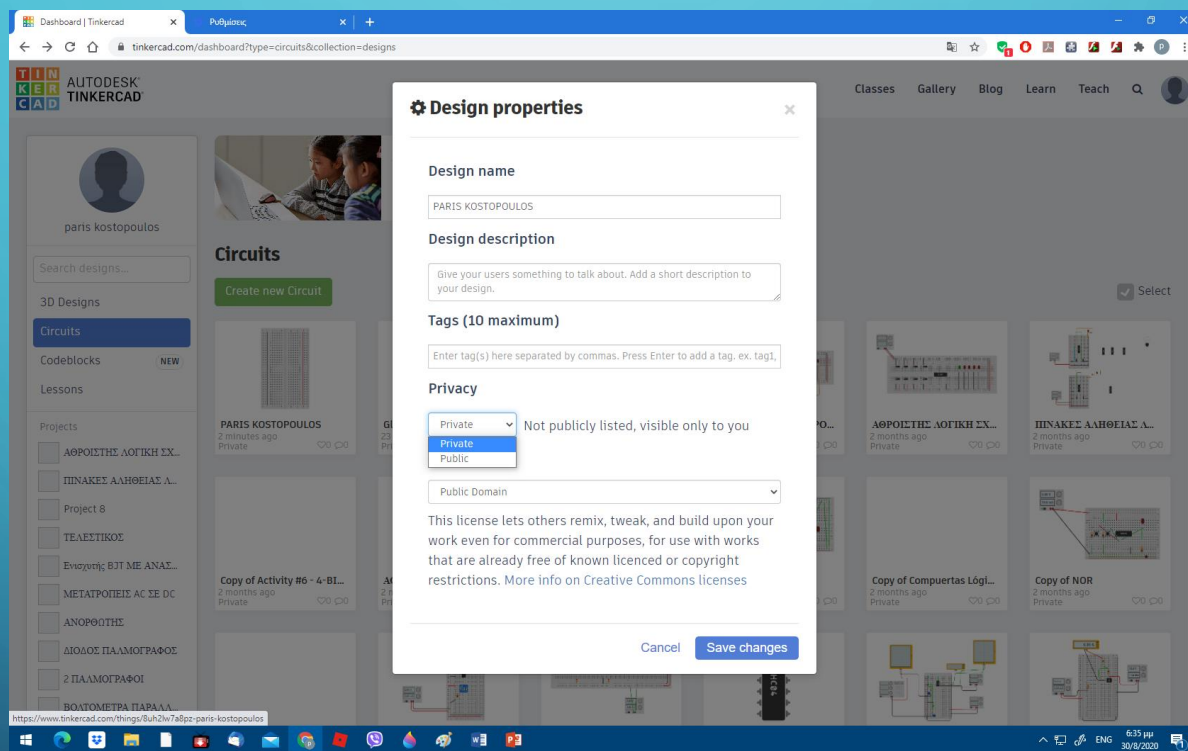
Dashboard | Tinkercad
Ρυθμίσεις
tinkercad.com/dashboard?type=circuits&collection=designs

TIN KER CAD AUTODESK TINKERCAD

Classes Gallery Blog Learn Teach

paris kostopoulos

Search designs...
3D Designs
Circuits
Codeblocks NEW
Lessons

Projects
ΑΘΡΟΙΣΤΗΣ ΛΟΓΙΚΗ ΣΧ...
ΠΙΝΑΚΕΣ ΑΛΗΘΕΙΑΣ Α...
Project 8
ΤΕΛΕΣΤΙΚΟΣ
Ενισχυτής BJT ΜΕ ΑΝΑΣ...
ΜΕΤΑΤΡΟΠΕΙΣ AC ΣΕ DC
ΑΝΟΡΘΩΤΗΣ
ΔΙΟΔΟΣ ΠΑΛΜΟΓΡΑΦΟΣ
2 ΠΑΛΜΟΓΡΑΦΟΙ
ΒΟΛΤΟΜΕΤΡΑ ΠΑΡΑΛΛ...

Circuits
Create new Circuit

Select

PARIS KOSTOPOULOS
2 minutes ago
Private 0 0

ΑΘΡΟΙΣΤΗΣ ΛΟΓΙΚΗ ΣΧ...
2 months ago
Private 0 0

ΠΙΝΑΚΕΣ ΑΛΗΘΕΙΑΣ Α...
2 months ago
Private 0 0

Copy of Activity #6 - 4-BI...
2 months ago
Private 0 0

Copy of Compuertas Lógi...
2 months ago
Private 0 0

Copy of NOR
2 months ago
Private 0 0

Design properties

Design name
PARIS KOSTOPOULOS

Design description
Give your users something to talk about. Add a short description to your design.

Tags (10 maximum)
Enter tag(s) here separated by commas. Press Enter to add a tag. ex. tag1,

Privacy
Private
Private
Public
Not publicly listed, visible only to you

Public Domain

This license lets others remix, tweak, and build upon your work even for commercial purposes, for use with works that are already free of known licenced or copyright restrictions. More info on Creative Commons licenses

Cancel Save changes

https://www.tinkercad.com/things/8uh2lw7a8pz-paris-kostopoulos

ENG 6:35 μμ 30/8/2020